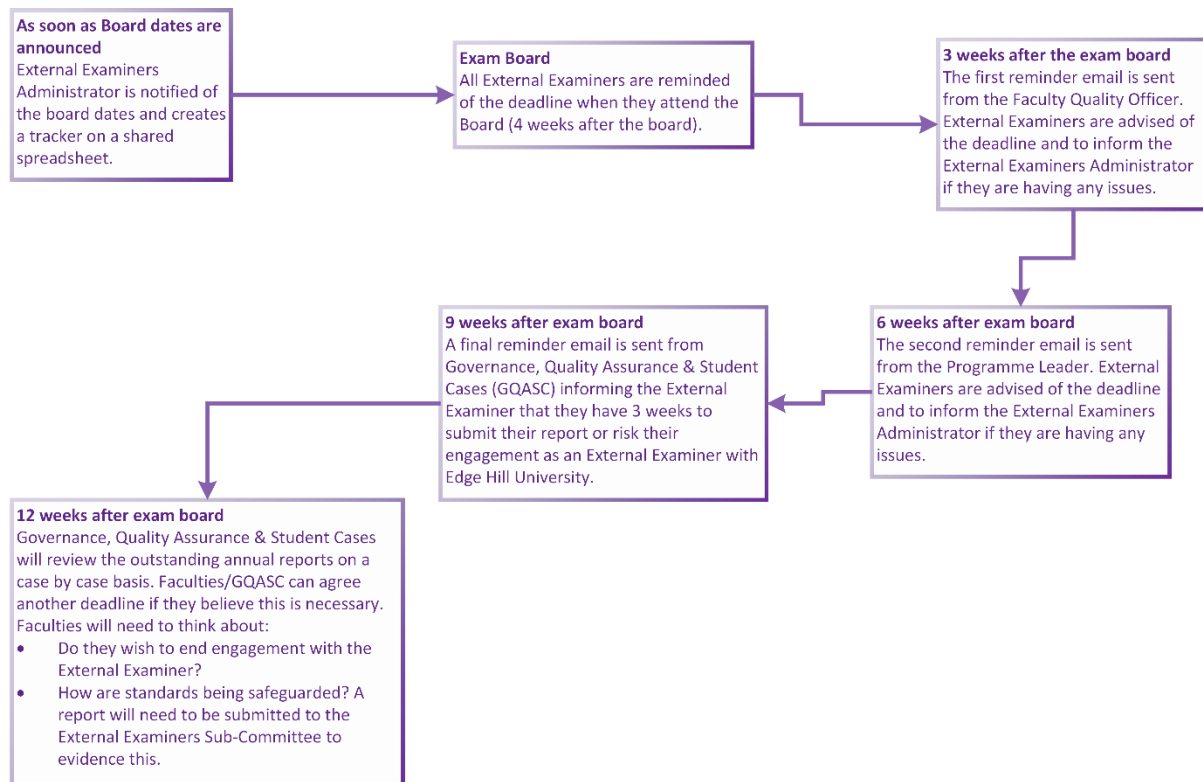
**As soon as Board dates are announced**
External Examiners Administrator is notified of the board dates and creates a tracker on a shared spreadsheet.

**Exam Board**
All External Examiners are reminded of the deadline when they attend the Board (4 weeks after the board).

**3 weeks after the exam board**
The first reminder email is sent from the Faculty Quality Officer. External Examiners are advised of the deadline and to inform the External Examiners Administrator if they are having any issues.

**6 weeks after exam board**
The second reminder email is sent from the Programme Leader. External Examiners are advised of the deadline and to inform the External Examiners Administrator if they are having any issues.

**9 weeks after exam board**
A final reminder email is sent from Governance, Quality Assurance & Student Cases (GQASC) informing the External Examiner that they have 3 weeks to submit their report or risk their engagement as an External Examiner with Edge Hill University.

**12 weeks after exam board**
Governance, Quality Assurance & Student Cases will review the outstanding annual reports on a case by case basis. Faculties/GQASC can agree another deadline if they believe this is necessary. Faculties will need to think about:
- Do they wish to end engagement with the External Examiner?
- How are standards being safeguarded? A report will need to be submitted to the External Examiners Sub-Committee to evidence this.